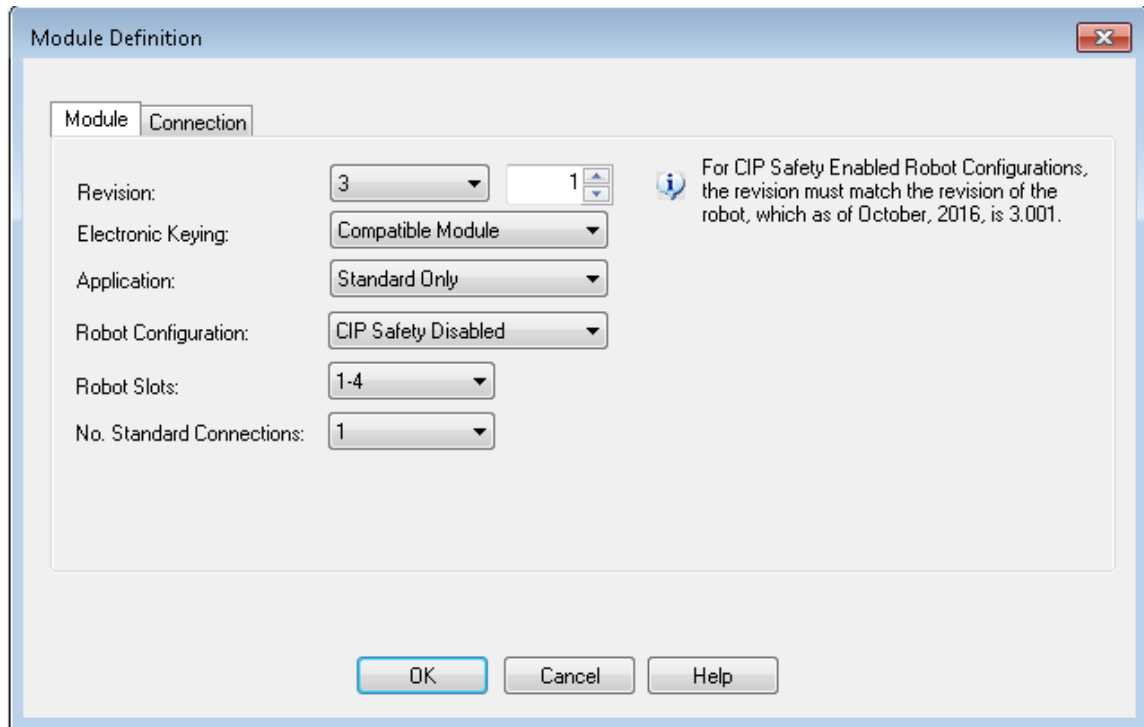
Module Definition

Module | Connection

Revision: 3 1

For CIP Safety Enabled Robot Configurations, the revision must match the revision of the robot, which as of October, 2016, is 3.001.

Electronic Keying: Compatible Module

Application: Standard Only

Robot Configuration: CIP Safety Disabled

Robot Slots: 1-4

No. Standard Connections: 1

OK | Cancel | Help